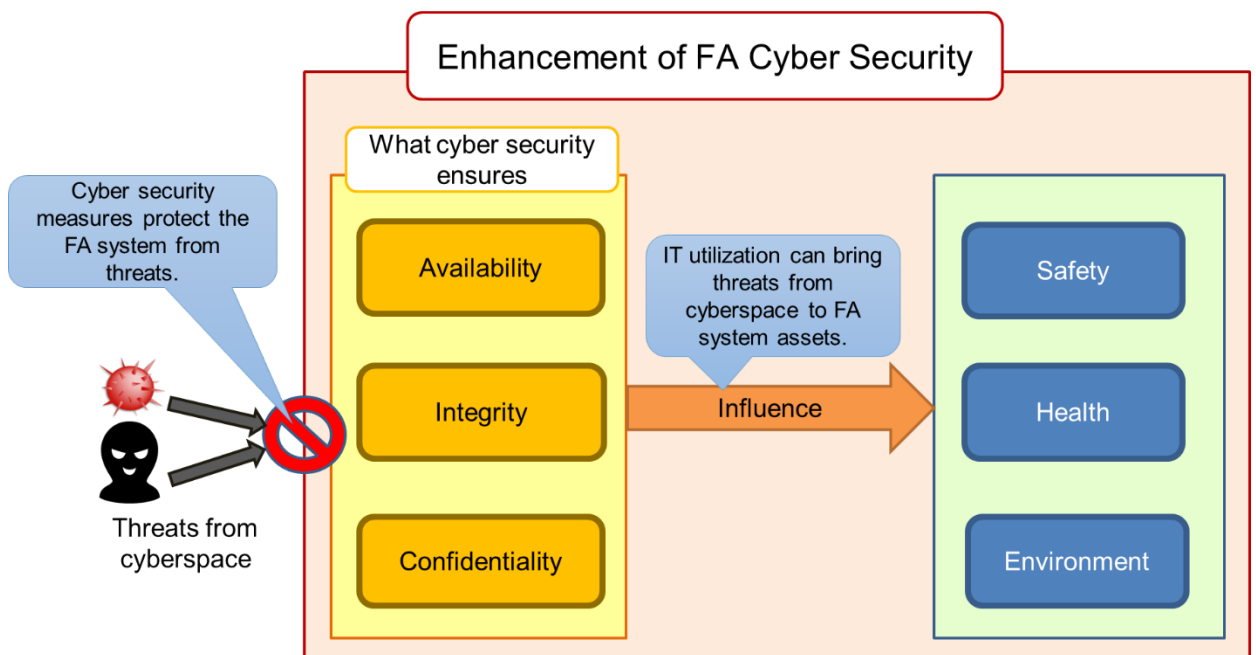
Enhancement of FA Cyber Security

Cyber security measures protect the FA system from threats.

Threats from cyberspace

What cyber security ensures

Availability

Integrity

Confidentiality

IT utilization can bring threats from cyberspace to FA system assets.

Influence

Safety

Health

Environment